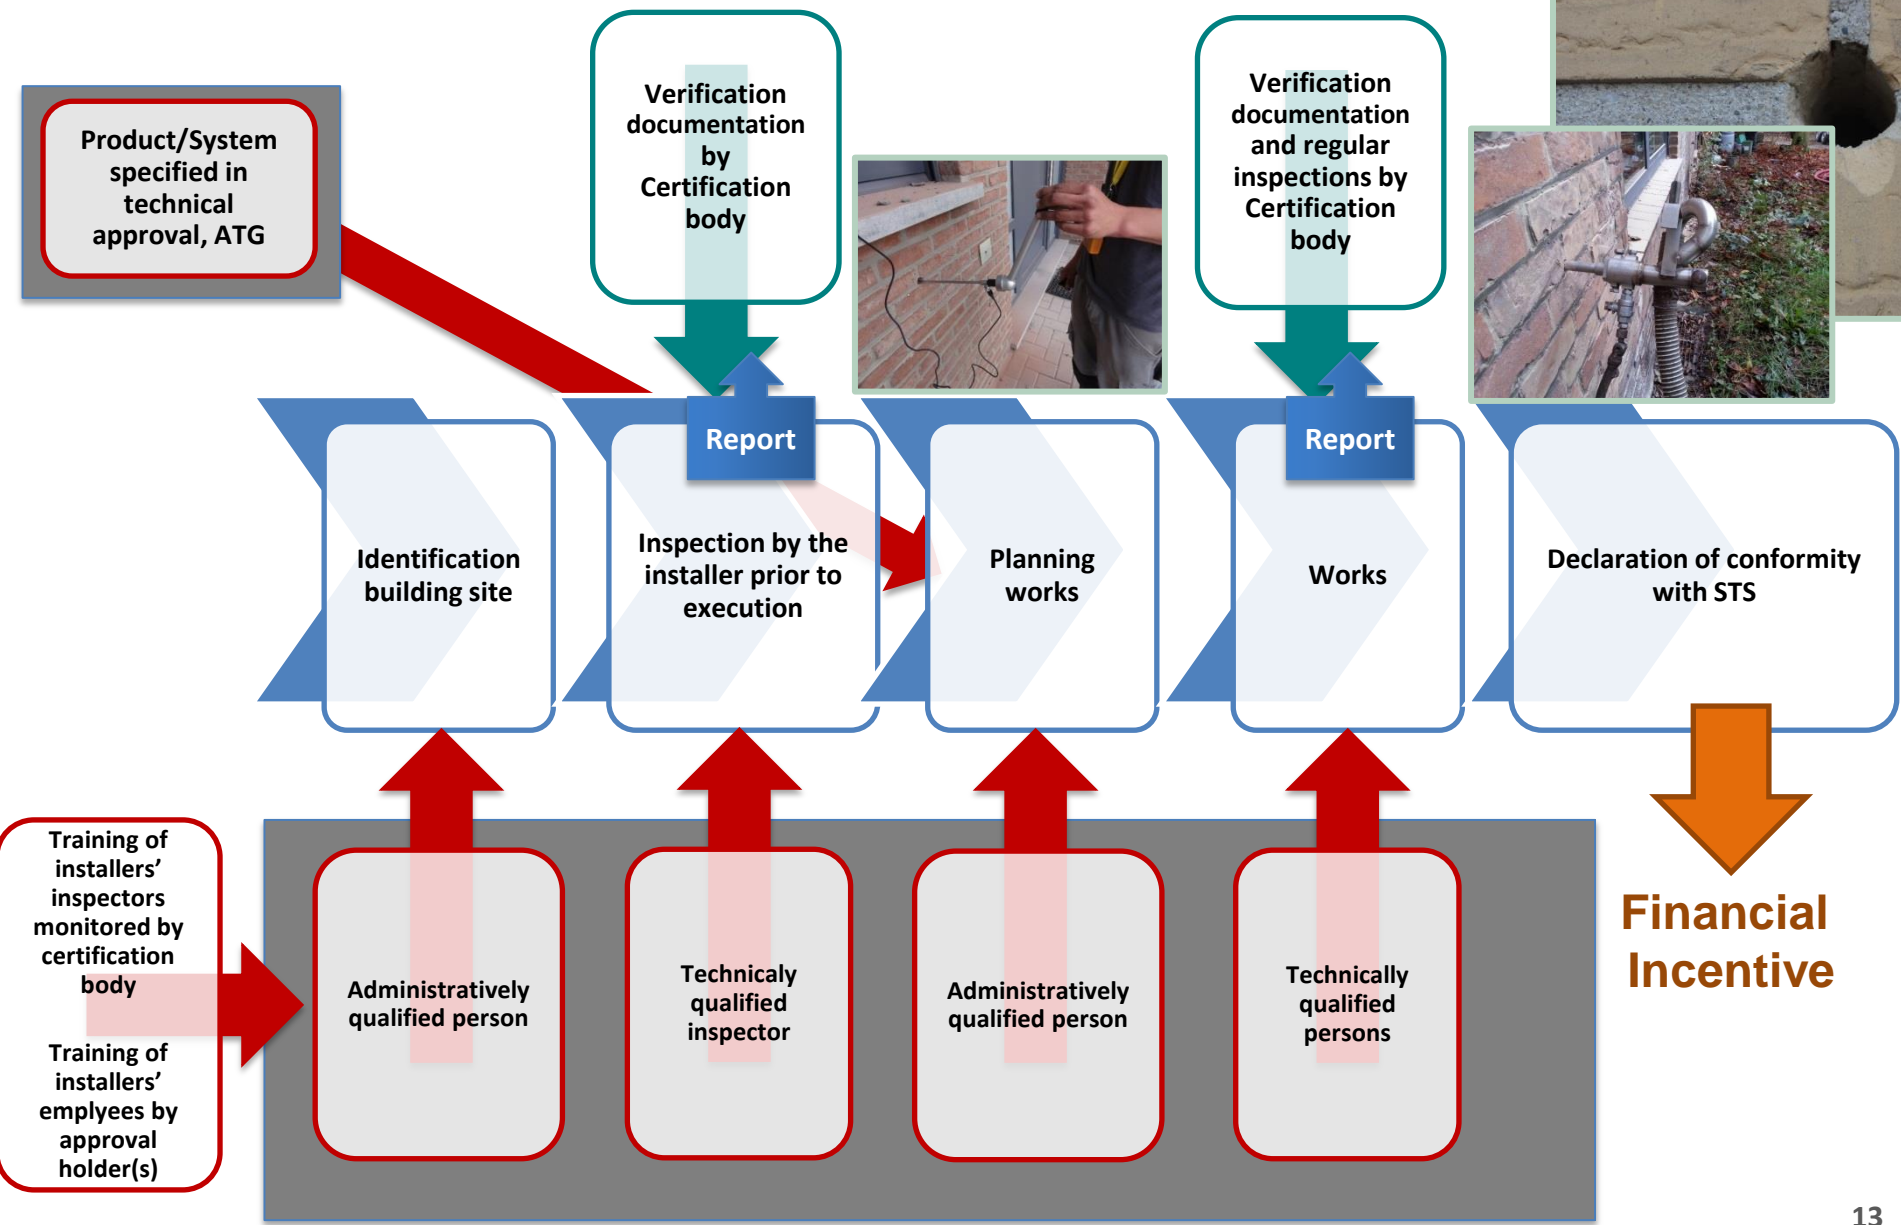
Product/System specified in technical approval, ATG

Verification documentation by Certification body

Verification documentation and regular inspections by Certification body

Report

Report

Identification building site

Inspection by the installer prior to execution

Planning works

Works

Declaration of conformity with STS

Training of installers' inspectors monitored by certification body

Training of installers' emplyees by approval holder(s)

Administratively qualified person

Technicaly qualified inspector

Administratively qualified person

Technically qualified persons

Financial Incentive

13